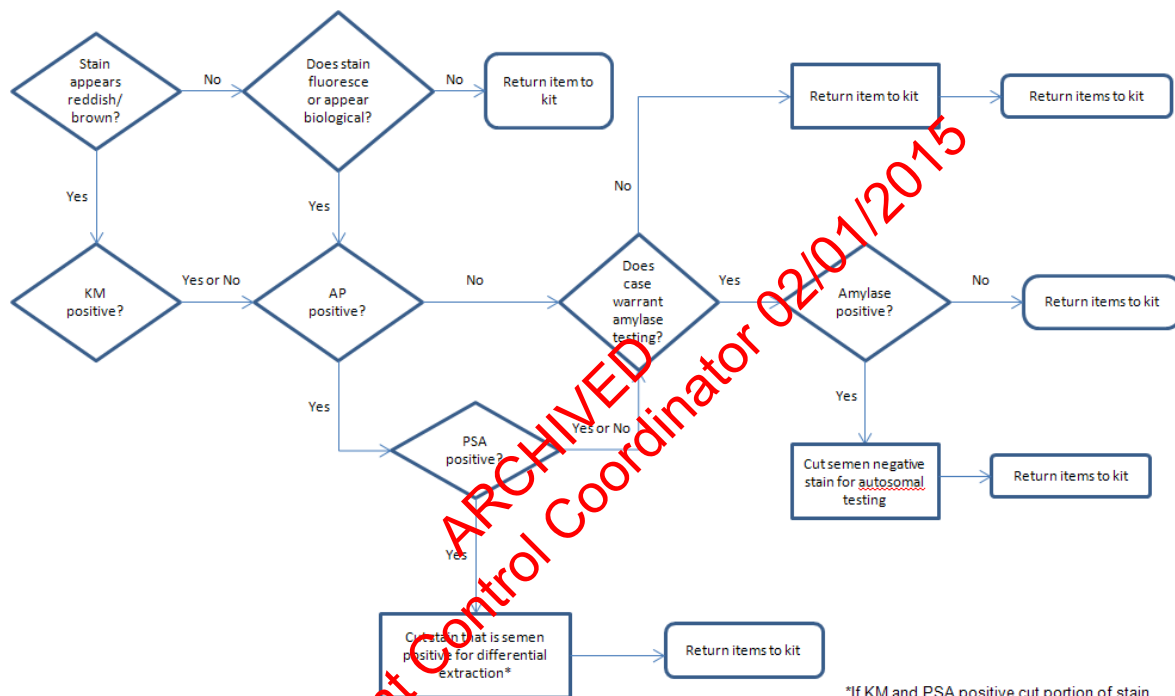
Stain appears reddish/ brown?

No

Does stain fluoresce or appear biological?

No

Return item to kit

Return item to kit

Return items to kit

Yes

Yes

No

KM positive?

Yes or No

AP positive?

No

Does case warrant amylase testing?

Yes

Amylase positive?

No

Return items to kit

Yes

Yes

PSA positive?

Yes or No

Cut semen negative stain for autosomal testing

Return items to kit

Yes

Cut stain that is semen positive for differential extraction*

Return items to kit

*If KM and PSA positive cut portion of stain

ARCHIVED

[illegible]t Control Coordinator 02/01/2015